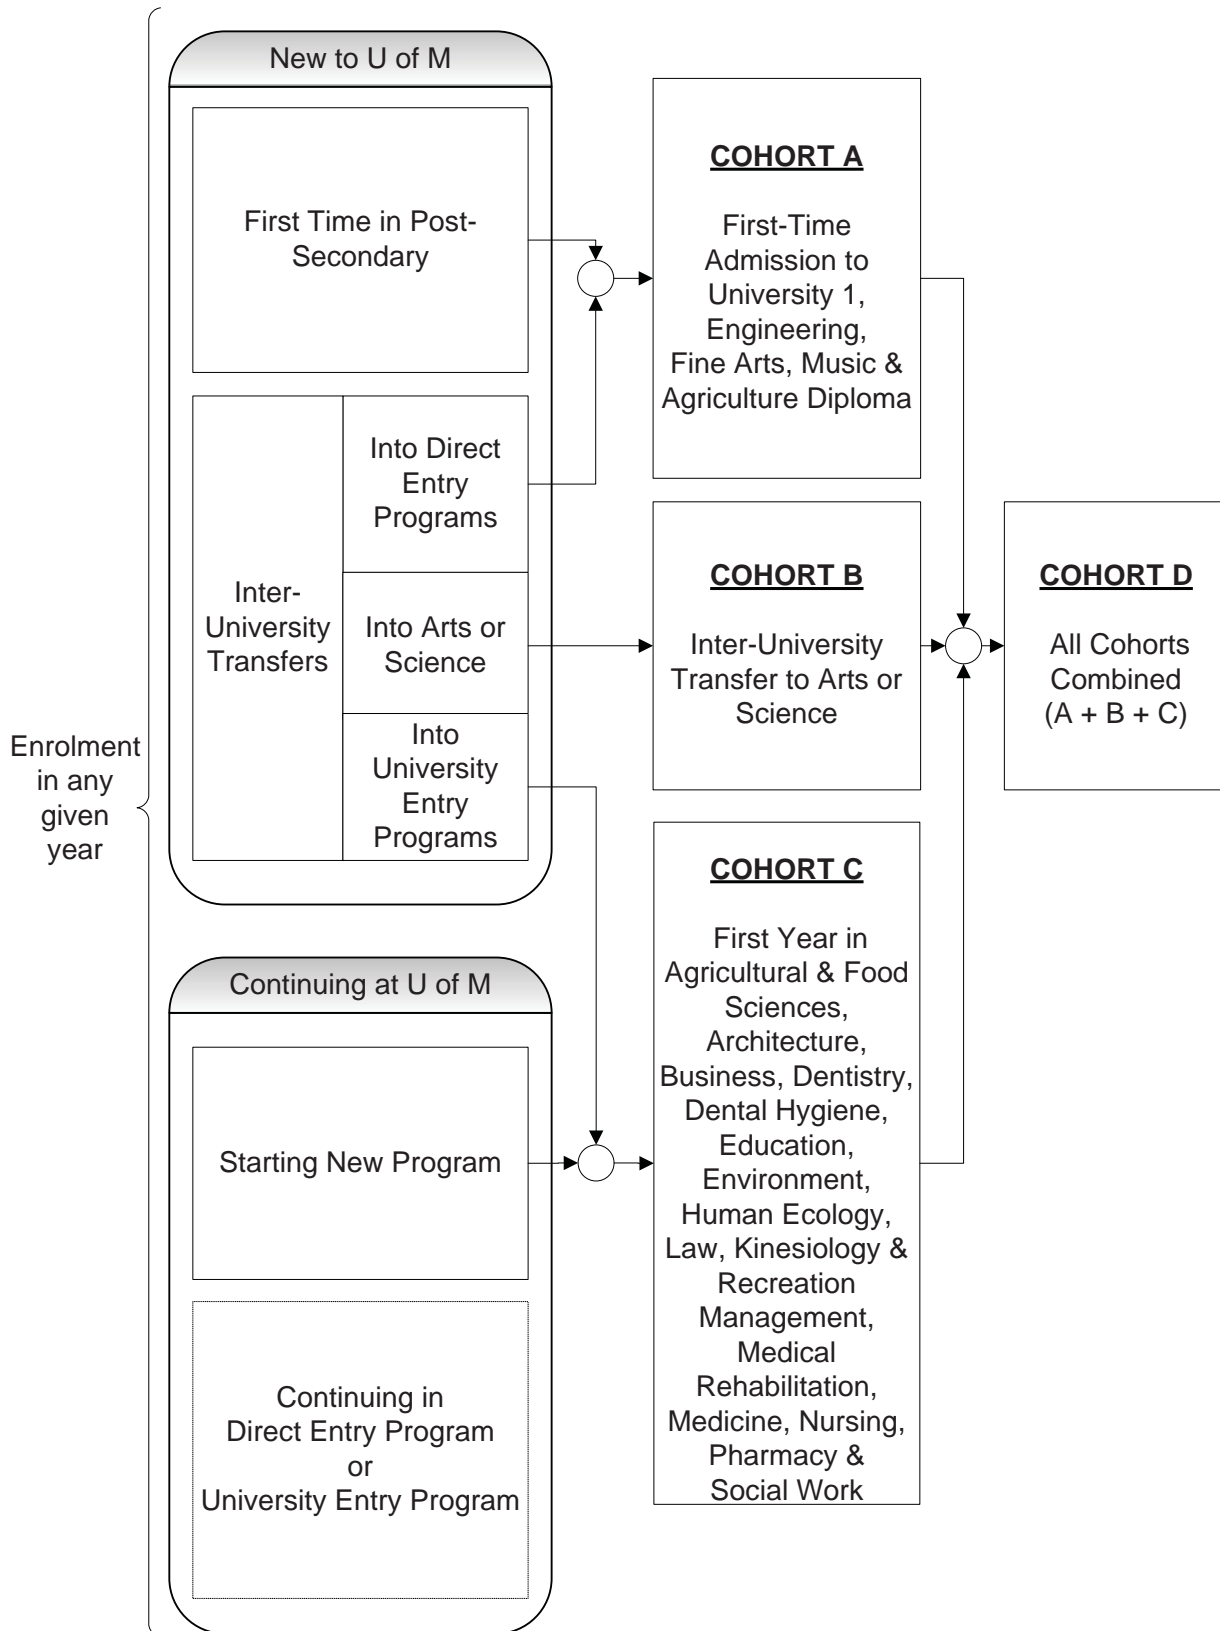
Enrolment in any given year

New to U of M

First Time in Post-Secondary

Inter-University Transfers

Into Direct Entry Programs

Into Arts or Science

Into University Entry Programs

Continuing at U of M

Starting New Program

Continuing in Direct Entry Program or University Entry Program

COHORT A

First-Time Admission to University 1, Engineering, Fine Arts, Music & Agriculture Diploma

COHORT B

Inter-University Transfer to Arts or Science

COHORT C

First Year in Agricultural & Food Sciences, Architecture, Business, Dentistry, Dental Hygiene, Education, Environment, Human Ecology, Law, Kinesiology & Recreation Management, Medical Rehabilitation, Medicine, Nursing, Pharmacy & Social Work

COHORT D

All Cohorts Combined (A + B + C)